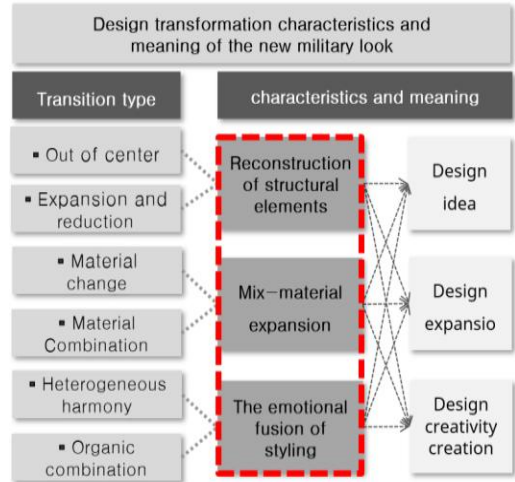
Design transformation characteristics and meaning of the new military look

Transition type

characteristics and meaning

▪ Out of center

▪ Expansion and reduction

▪ Material change

▪ Material Combination

▪ Heterogeneous harmony

▪ Organic combination

Reconstruction of structural elements

Mix-material expansion

The emotional fusion of styling

Design idea

Design expansio

Design creativity creation